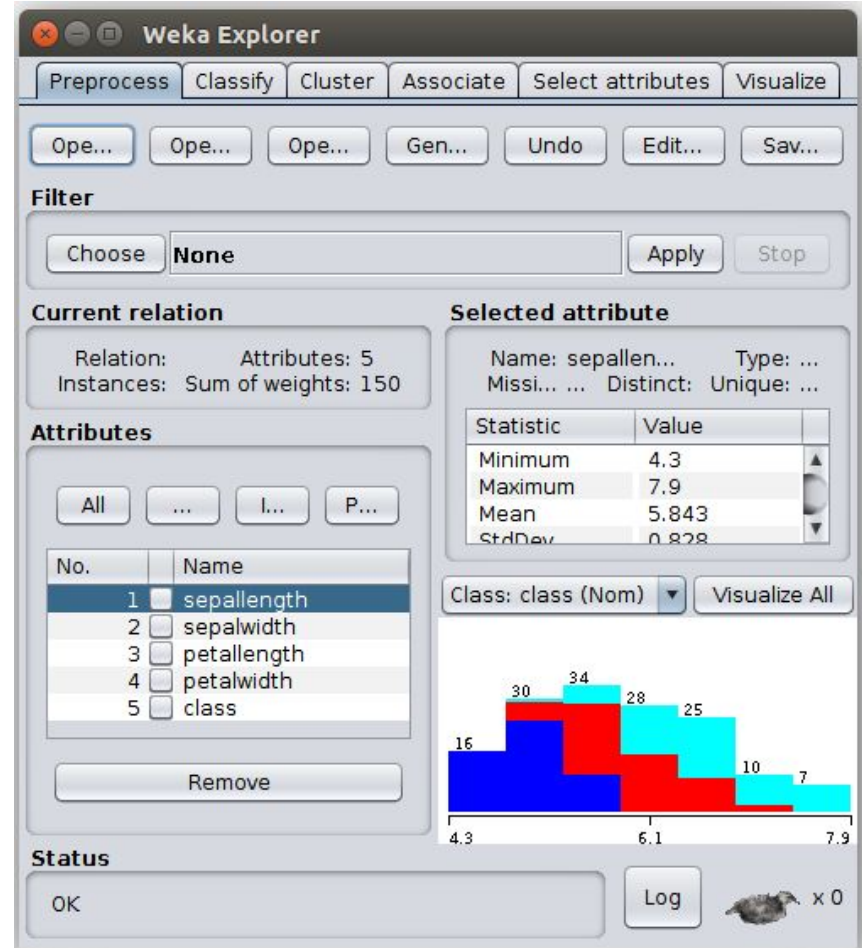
Weka Explorer

Preprocess | Classify | Cluster | Associate | Select attributes | Visualize

Ope... Ope... Ope... Gen... Undo Edit... Sav...

Filter

Choose None Apply Stop

Current relation

Relation: Attributes: 5
Instances: Sum of weights: 150

Attributes

All ... I... P...

| No. | | Name |
|---|---|---|
| 1 | | sepallength |
| 2 | | sepalwidth |
| 3 | | petallength |
| 4 | | petalwidth |
| 5 | | class |

Remove

Selected attribute

Name: sepallen... Type: ...
Missi... ... Distinct: Unique: ...

| Statistic | Value |
|---|---|
| Minimum | 4.3 |
| Maximum | 7.9 |
| Mean | 5.843 |
| StdDev | 0.828 |

Class: class (Nom) Visualize All

16 30 34 28 25 10 7

4.3 6.1 7.9

Status

OK

Log x 0